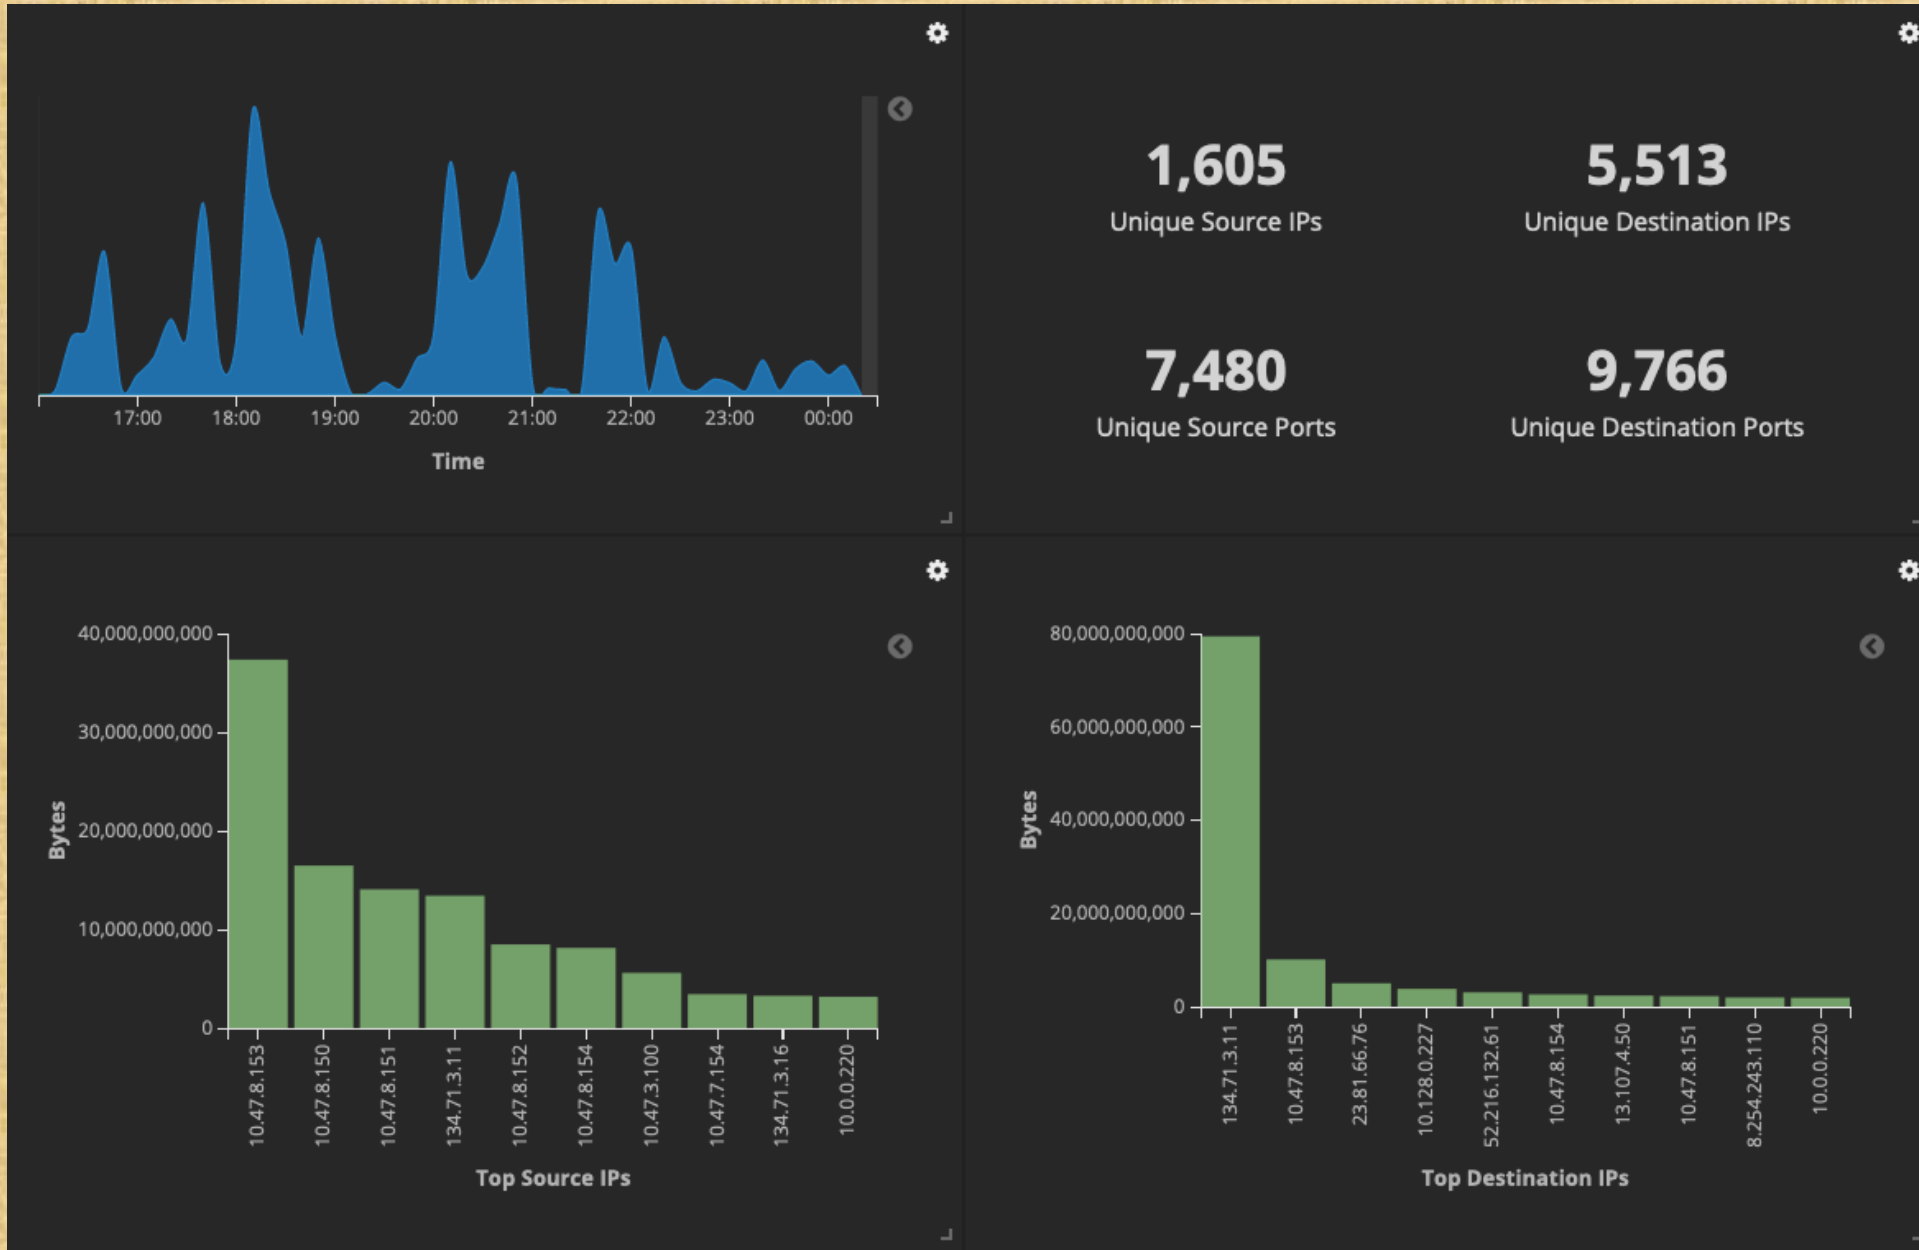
17:00 18:00 19:00 20:00 21:00 22:00 23:00 00:00

Time

1,605
Unique Source IPs

5,513
Unique Destination IPs

7,480
Unique Source Ports

9,766
Unique Destination Ports

40,000,000,000
30,000,000,000
20,000,000,000
10,000,000,000
0

Bytes

10.47.8.153
10.47.8.150
10.47.8.151
134.71.3.11
10.47.8.152
10.47.8.154
10.47.3.100
10.47.7.154
134.71.3.16
10.0.0.220

Top Source IPs

80,000,000,000
60,000,000,000
40,000,000,000
20,000,000,000
0

Bytes

134.71.3.11
10.47.8.153
23.81.66.76
10.128.0.227
52.216.132.61
10.47.8.154
13.107.4.50
10.47.8.151
8.254.243.110
10.0.0.220

Top Destination IPs